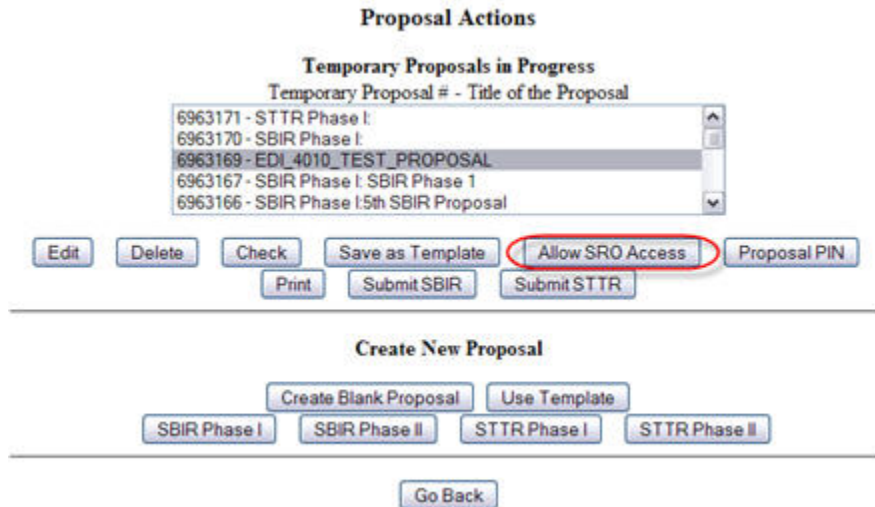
Proposal Actions

Temporary Proposals in Progress

Temporary Proposal # - Title of the Proposal

6963171 - STTR Phase I:
6963170 - SBIR Phase I:
6963169 - EDI_4010_TEST_PROPOSAL
6963167 - SBIR Phase I: SBIR Phase 1
6963166 - SBIR Phase I:5th SBIR Proposal

Edit Delete Check Save as Template Allow SRO Access Proposal PIN
Print Submit SBIR Submit STTR

Create New Proposal

Create Blank Proposal Use Template
SBIR Phase I SBIR Phase II STTR Phase I STTR Phase II

Go Back